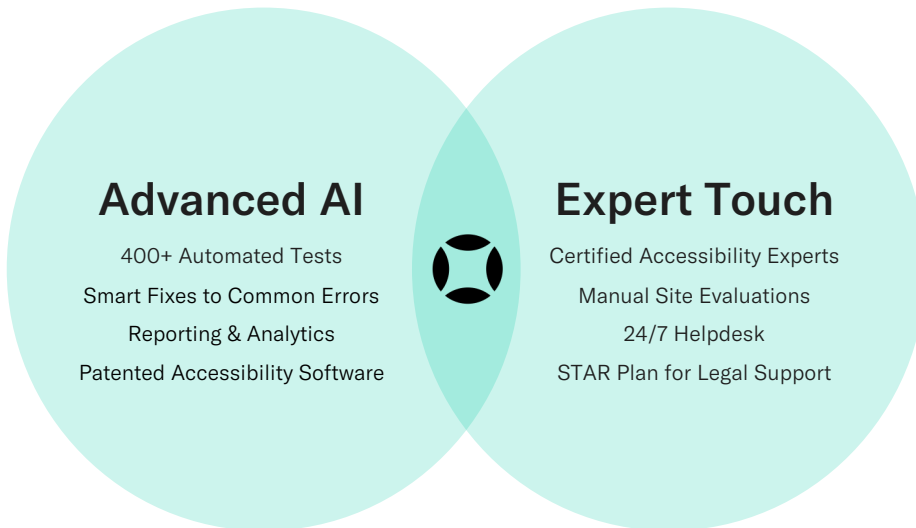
Advanced AI

400+ Automated Tests
Smart Fixes to Common Errors
Reporting & Analytics
Patented Accessibility Software

Expert Touch

Certified Accessibility Experts
Manual Site Evaluations
24/7 Helpdesk
STAR Plan for Legal Support